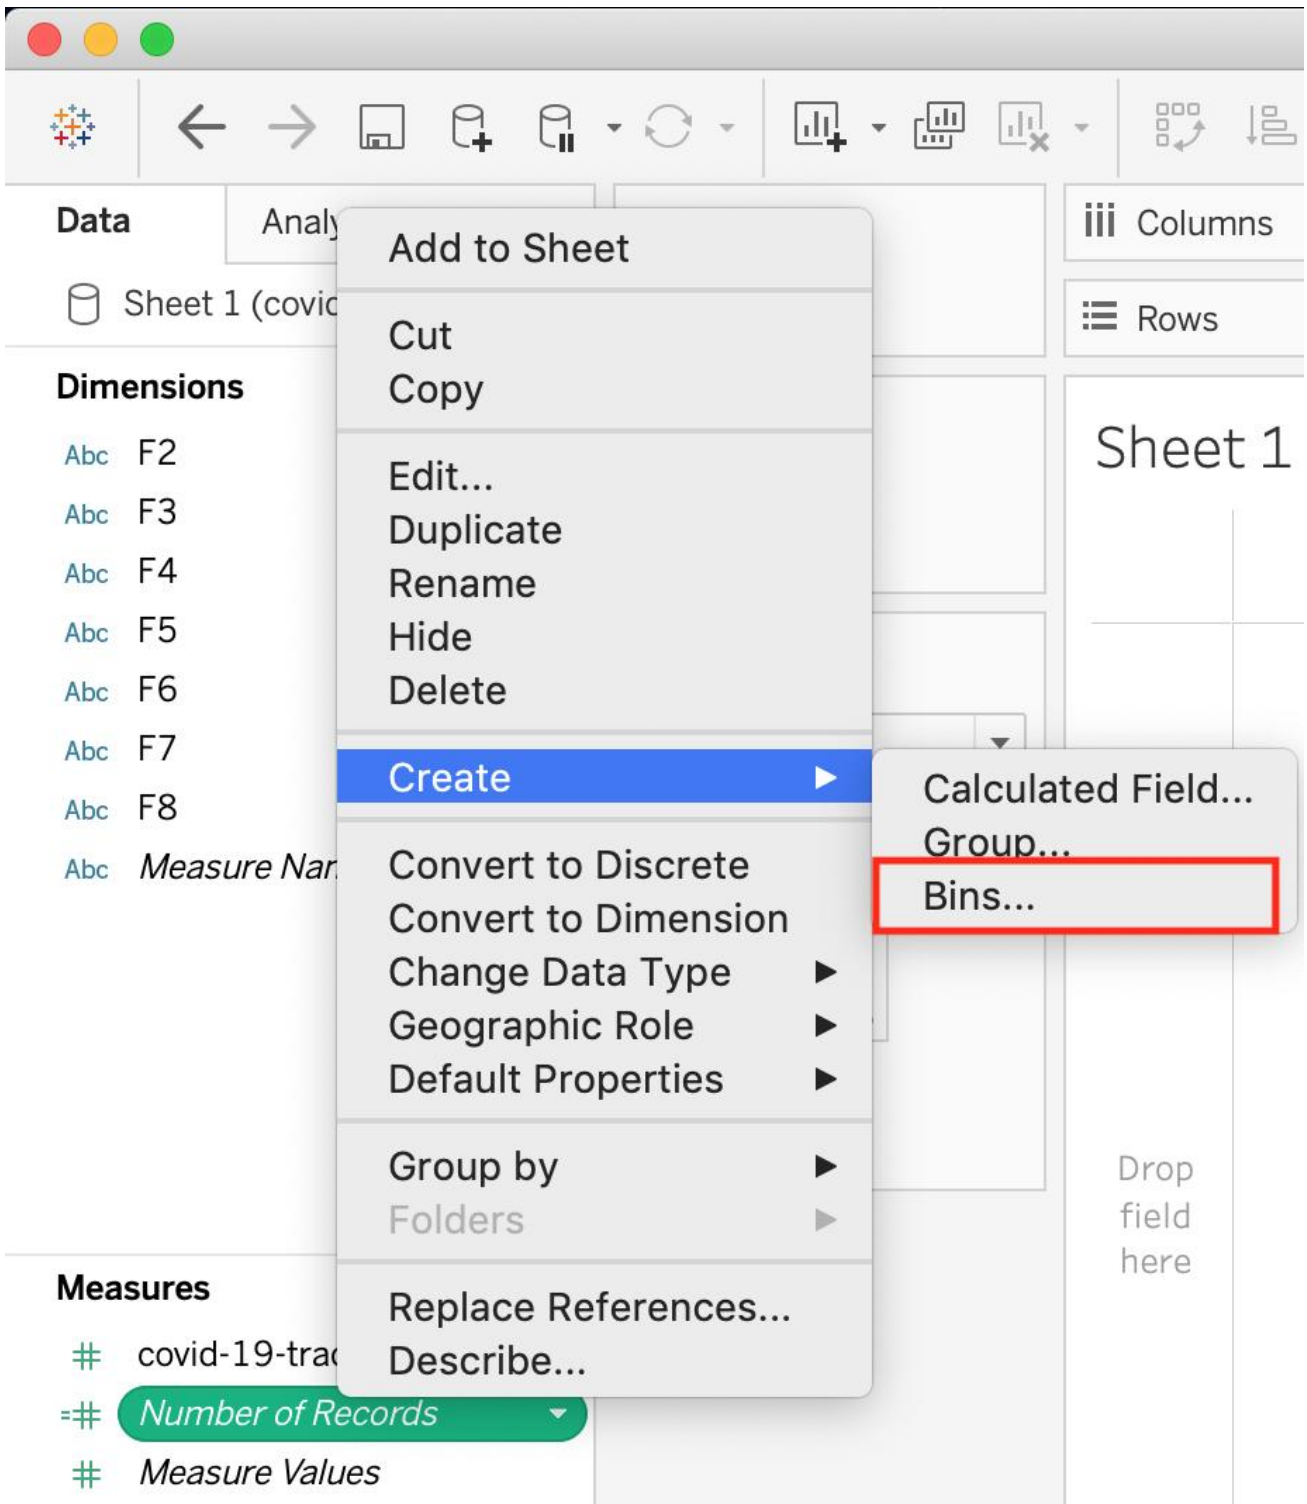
Data
Analy
Sheet 1 (covic

Dimensions
Abc F2
Abc F3
Abc F4
Abc F5
Abc F6
Abc F7
Abc F8
Abc Measure Nar

Measures
# covid-19-trac
=# Number of Records
# Measure Values

Add to Sheet

Cut
Copy

Edit...
Duplicate
Rename
Hide
Delete

Create

Convert to Discrete
Convert to Dimension
Change Data Type
Geographic Role
Default Properties

Group by
Folders

Replace References...
Describe...

Calculated Field...
Group...
Bins...

Columns
Rows
Sheet 1

Drop field here